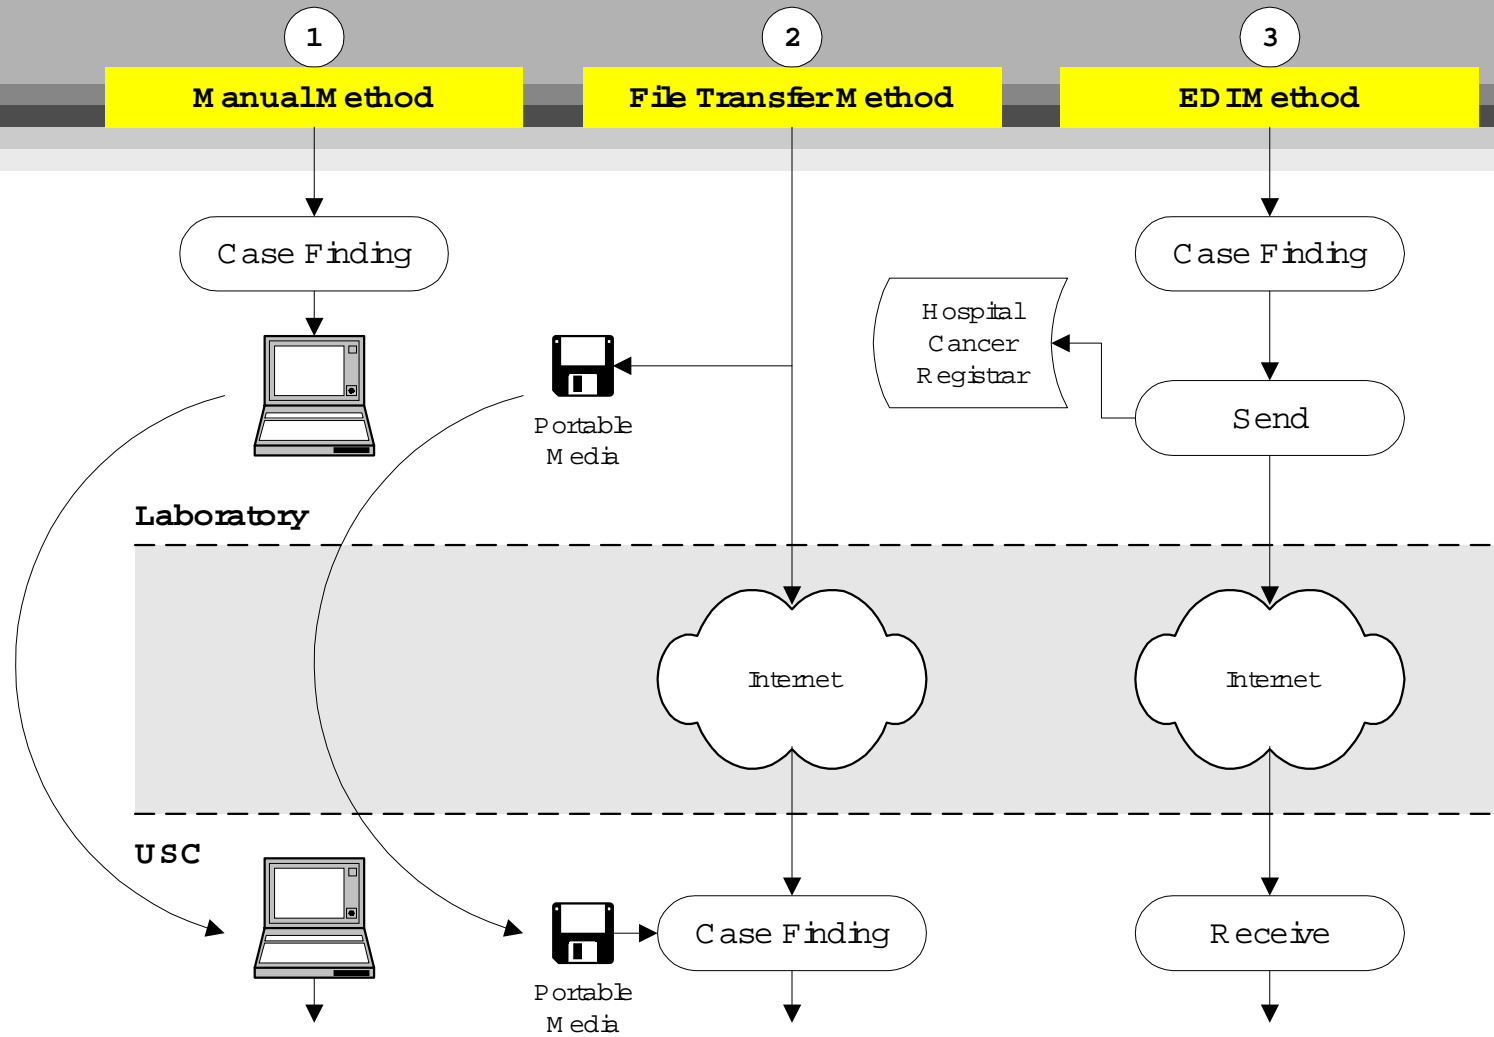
1

Manual Method

2

File Transfer Method

3

EDI Method

Case Finding

Case Finding

Hospital Cancer Registrar

Portable Media

Send

Laboratory

Internet

Internet

USC

Portable Media

Case Finding

Receive